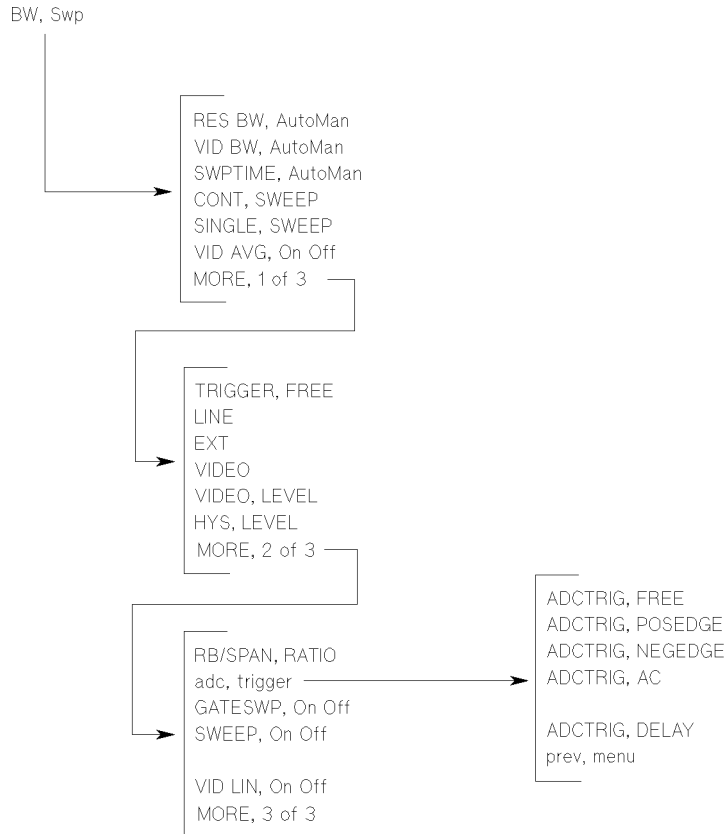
BW, Swp

RES BW, AutoMan
VID BW, AutoMan
SWPTIME, AutoMan
CONT, SWEEP
SINGLE, SWEEP
VID AVG, On Off
MORE, 1 of 3

TRIGGER, FREE
LINE
EXT
VIDEO
VIDEO, LEVEL
HYS, LEVEL
MORE, 2 of 3

RB/SPAN, RATIO
adc, trigger
GATESWP, On Off
SWEEP, On Off

VID LIN, On Off
MORE, 3 of 3

ADCTRIG, FREE
ADCTRIG, POSEDGE
ADCTRIG, NEGEDGE
ADCTRIG, AC

ADCTRIG, DELAY
prev, menu